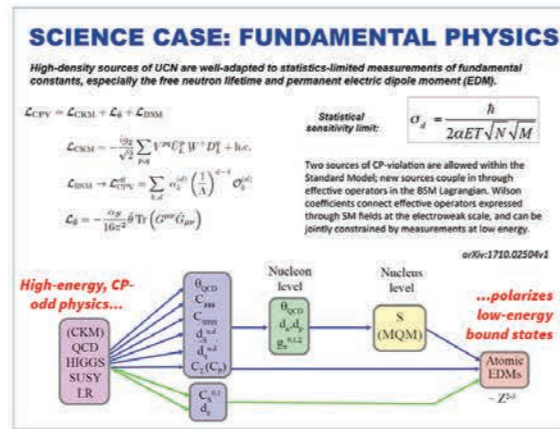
SCIENCE CASE: FUNDAMENTAL PHYSICS

High-density sources of UCN are well-adapted to statistics-limited measurements of fundamental constants, especially the free neutron lifetime and permanent electric dipole moment (EDM).

$\mathcal{L}_{CPV} = \mathcal{L}_{CKM} + \mathcal{L}_{\bar{\theta}} + \mathcal{L}_{BSM}$

$\mathcal{L}_{CKM} = -\frac{ig_2}{\sqrt{2}} \sum_{p,q} V^{pq} \bar{U}^p_L W^+ D^q_L + \text{h.c.}$

$\mathcal{L}_{BSM} \to \mathcal{L}^{eff}_{CPV} = \sum_{i,d} \alpha_i^{(d)} \left(\frac{1}{\Lambda}\right)^{d-4} \mathcal{O}_i^{(d)}$

$\mathcal{L}_{\bar{\theta}} = -\frac{g_s}{16\pi^2} \bar{\theta}\, \text{Tr}\left(G^{\mu\nu}\tilde{G}_{\mu\nu}\right)$

Statistical sensitivity limit:

$\sigma_d = \frac{\hbar}{2\alpha E T \sqrt{N}\sqrt{M}}$

Two sources of CP-violation are allowed within the Standard Model; new sources couple in through effective operators in the BSM Lagrangian. Wilson coefficients connect effective operators expressed through SM fields at the electroweak scale, and can be jointly constrained by measurements at low energy.

arXiv:1710.02504v1

High-energy, CP-odd physics...

(CKM) QCD HIGGS SUSY LR

$\theta_{QCD}$ $C_{qqq}$ $C_{qqqq}$ $d_q^{u,d}$ $d_q^{s}$ $C_T (C_P)$

$C_S^{0,1}$ $d_e$

Nucleon level

$\theta_{QCD}$ $d_n, d_p$ $g_\pi^{0,1,2}$

Nucleus level

S (MQM)

...polarizes low-energy bound states

Atomic EDMs

$\sim Z^{2-3}$